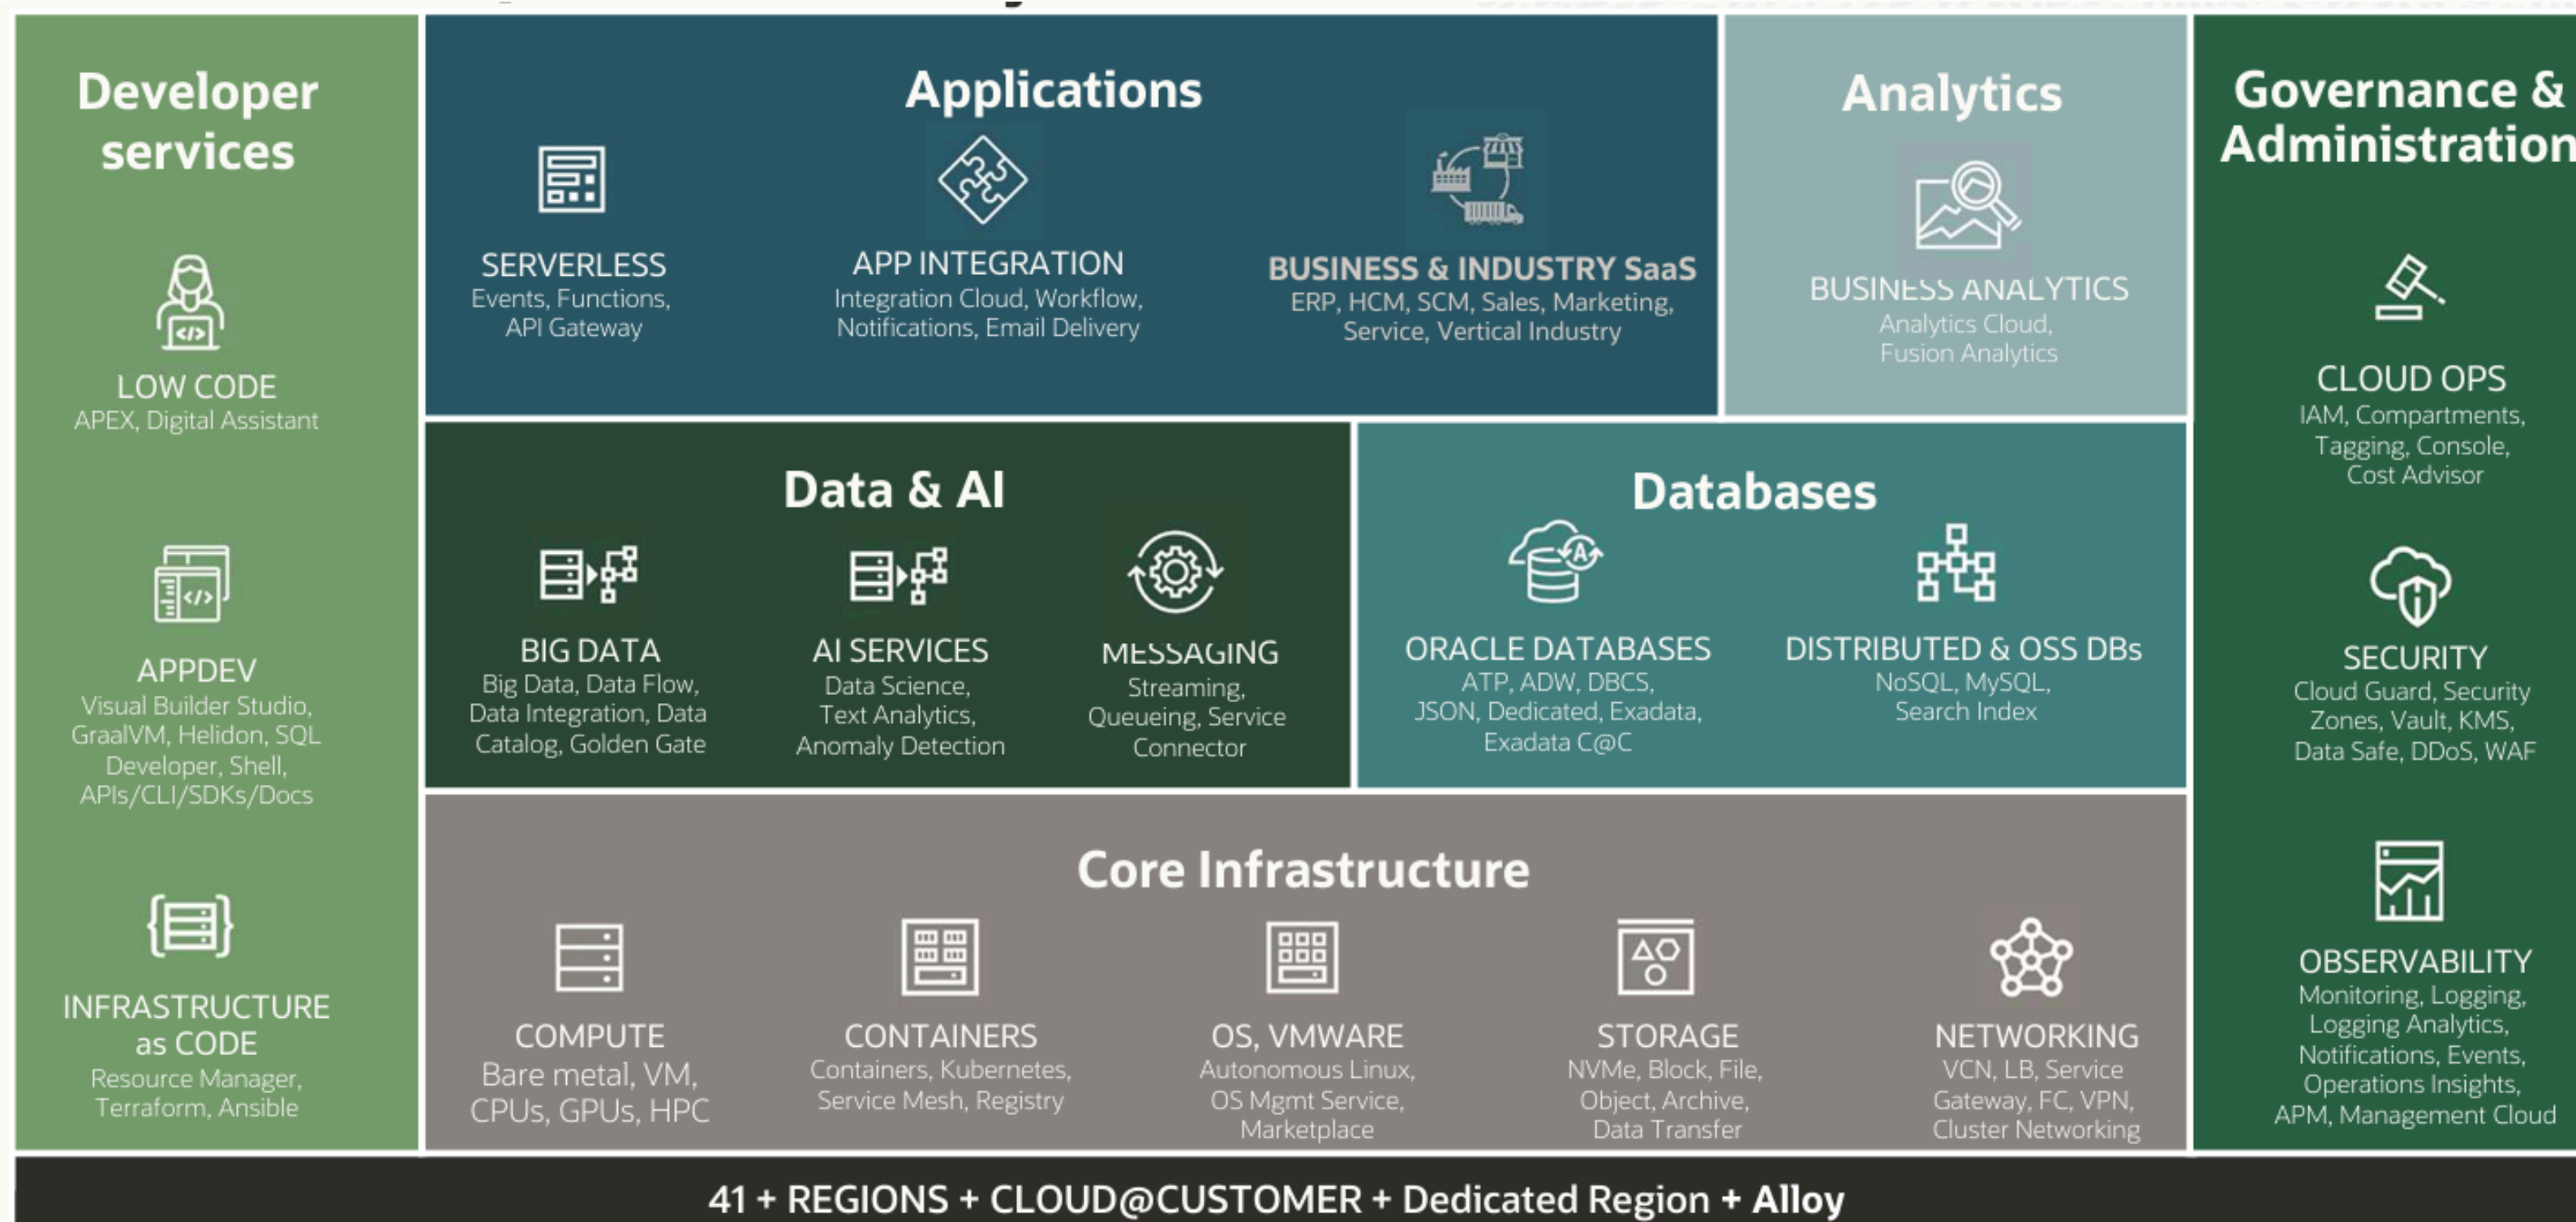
Developer services

LOW CODE
APEX, Digital Assistant

APPDEV
Visual Builder Studio, GraalVM, Helidon, SQL Developer, Shell, APIs/CLI/SDKs/Docs

INFRASTRUCTURE as CODE
Resource Manager, Terraform, Ansible

Applications

SERVERLESS
Events, Functions, API Gateway

APP INTEGRATION
Integration Cloud, Workflow, Notifications, Email Delivery

BUSINESS & INDUSTRY SaaS
ERP, HCM, SCM, Sales, Marketing, Service, Vertical Industry

Analytics

BUSINESS ANALYTICS
Analytics Cloud, Fusion Analytics

Governance & Administration

CLOUD OPS
IAM, Compartments, Tagging, Console, Cost Advisor

SECURITY
Cloud Guard, Security Zones, Vault, KMS, Data Safe, DDoS, WAF

OBSERVABILITY
Monitoring, Logging, Logging Analytics, Notifications, Events, Operations Insights, APM, Management Cloud

Data & AI

BIG DATA
Big Data, Data Flow, Data Integration, Data Catalog, Golden Gate

AI SERVICES
Data Science, Text Analytics, Anomaly Detection

MESSAGING
Streaming, Queueing, Service Connector

Databases

ORACLE DATABASES
ATP, ADW, DBCS, JSON, Dedicated, Exadata, Exadata C@C

DISTRIBUTED & OSS DBs
NoSQL, MySQL, Search Index

Core Infrastructure

COMPUTE
Bare metal, VM, CPUs, GPUs, HPC

CONTAINERS
Containers, Kubernetes, Service Mesh, Registry

OS, VMWARE
Autonomous Linux, OS Mgmt Service, Marketplace

STORAGE
NVMe, Block, File, Object, Archive, Data Transfer

NETWORKING
VCN, LB, Service Gateway, FC, VPN, Cluster Networking

41 + REGIONS + CLOUD@CUSTOMER + Dedicated Region + Alloy